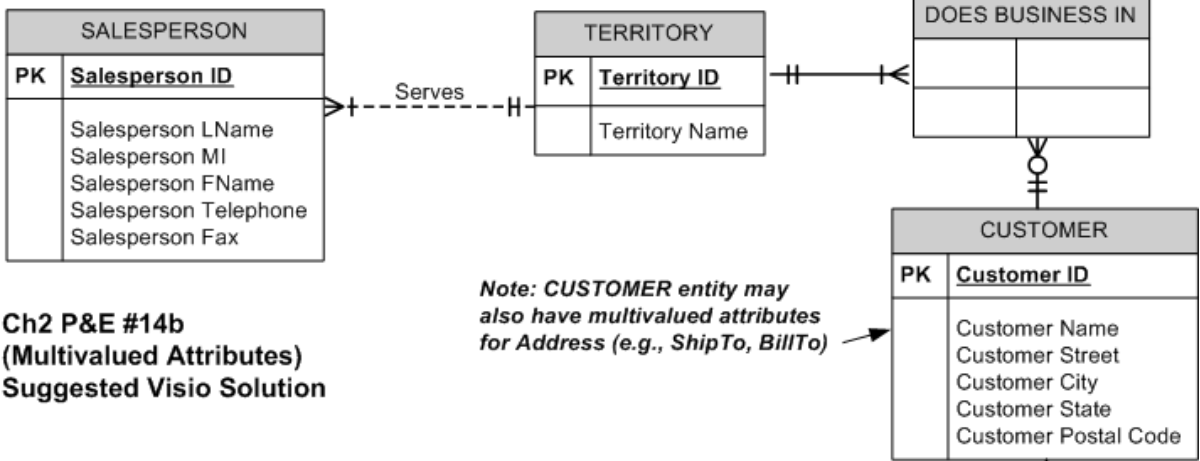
SALESPERSON

| PK | Salesperson ID |
|---|---|
| | Salesperson LName<br>Salesperson MI<br>Salesperson FName<br>Salesperson Telephone<br>Salesperson Fax |

Serves

TERRITORY

| PK | Territory ID |
|---|---|
| | Territory Name |

DOES BUSINESS IN

CUSTOMER

| PK | Customer ID |
|---|---|
| | Customer Name<br>Customer Street<br>Customer City<br>Customer State<br>Customer Postal Code |

Note: CUSTOMER entity may also have multivalued attributes for Address (e.g., ShipTo, BillTo)

Ch2 P&E #14b
(Multivalued Attributes)
Suggested Visio Solution